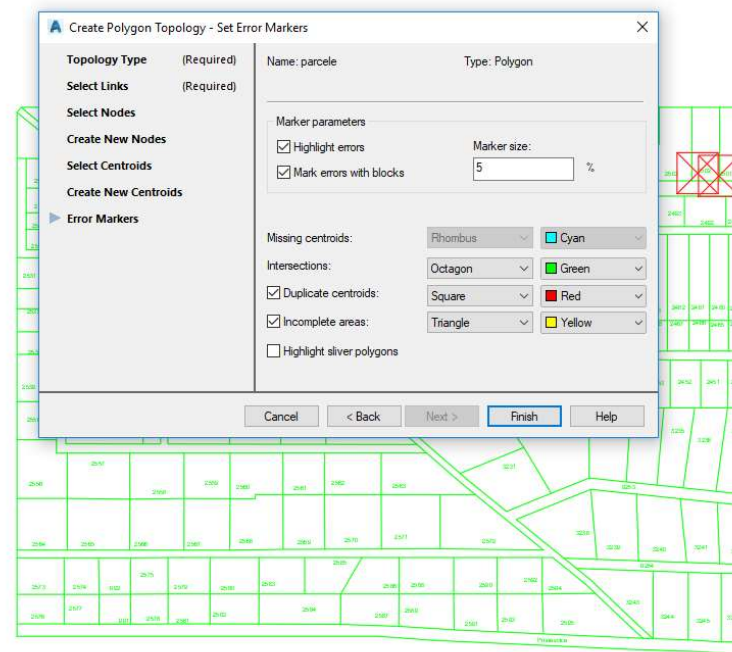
Create Polygon Topology - Set Error Markers

Topology Type (Required)
Select Links (Required)
Select Nodes
Create New Nodes
Select Centroids
Create New Centroids
Error Markers

Name: parcele
Type: Polygon

Marker parameters
Highlight errors
Mark errors with blocks
Marker size:
5
%

Missing centroids: Rhombus Cyan
Intersections: Octagon Green
Duplicate centroids: Square Red
Incomplete areas: Triangle Yellow
Highlight sliver polygons

Cancel
< Back
Next >
Finish
Help